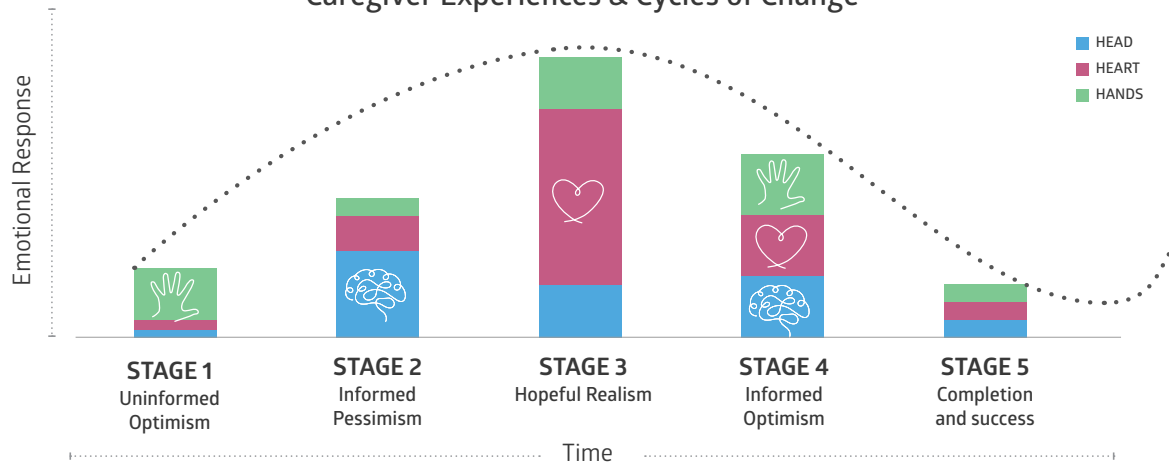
Caregiver Experiences & Cycles of Change

HEAD
HEART
HANDS

Emotional Response

STAGE 1
Uninformed Optimism

STAGE 2
Informed Pessimism

STAGE 3
Hopeful Realism

STAGE 4
Informed Optimism

STAGE 5
Completion and success

Time